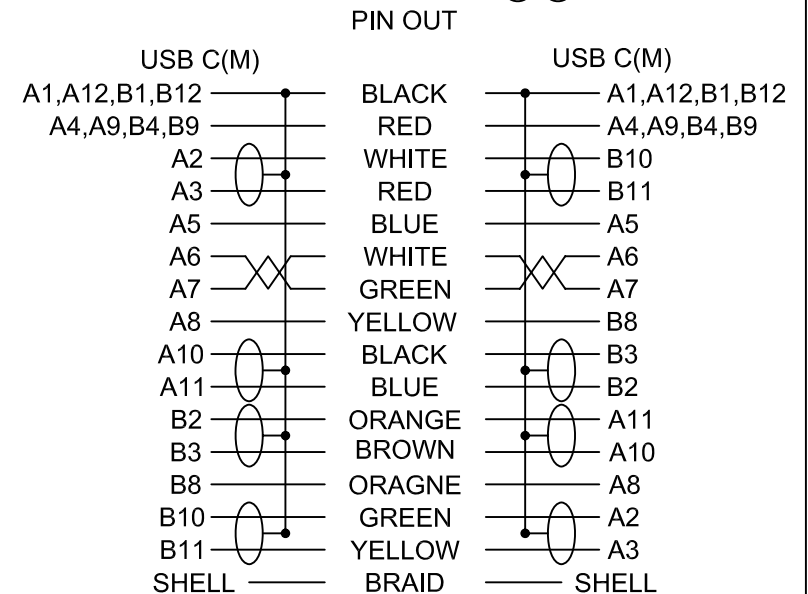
PIN OUT

| USB C(M) | | USB C(M) |
|---|---|---|
| A1,A12,B1,B12 | BLACK | A1,A12,B1,B12 |
| A4,A9,B4,B9 | RED | A4,A9,B4,B9 |
| A2 | WHITE | B10 |
| A3 | RED | B11 |
| A5 | BLUE | A5 |
| A6 | WHITE | A6 |
| A7 | GREEN | A7 |
| A8 | YELLOW | B8 |
| A10 | BLACK | B3 |
| A11 | BLUE | B2 |
| B2 | ORANGE | A11 |
| B3 | BROWN | A10 |
| B8 | ORAGNE | A8 |
| B10 | GREEN | A2 |
| B11 | YELLOW | A3 |
| SHELL | BRAID | SHELL |